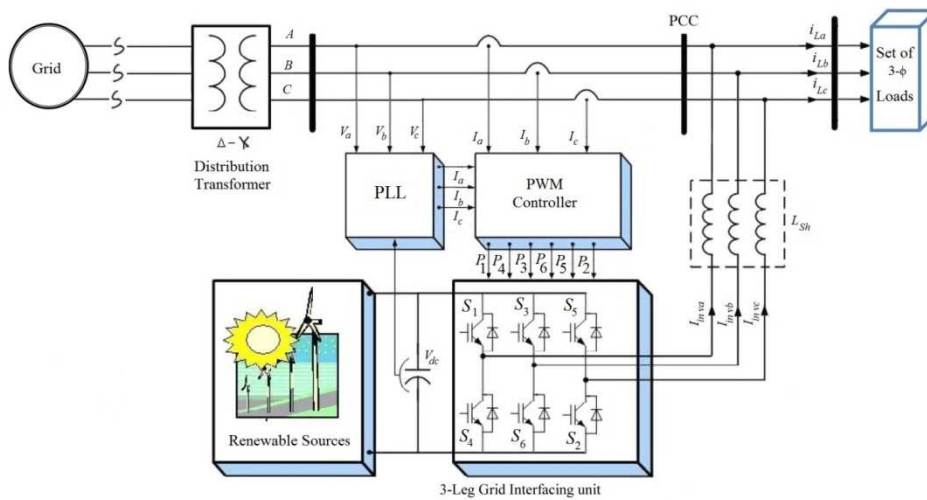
Grid

A
B
C

Δ - Ү

Distribution Transformer

PCC

$i_{La}$
$i_{Lb}$
$i_{Lc}$

Set of 3-$\phi$ Loads

$V_a$ $V_b$ $V_c$

$I_a$ $I_b$ $I_c$

PLL

$I_a$
$I_b$
$I_c$

PWM Controller

$L_{Sh}$

$P_1$ $P_4$ $P_3$ $P_6$ $P_5$ $P_2$

$I_{in\,va}$ $I_{in\,vb}$ $I_{in\,vc}$

$S_1$ $S_3$ $S_5$

$V_{dc}$

$I_s$

$S_4$ $S_6$ $S_2$

Renewable Sources

3-Leg Grid Interfacing unit